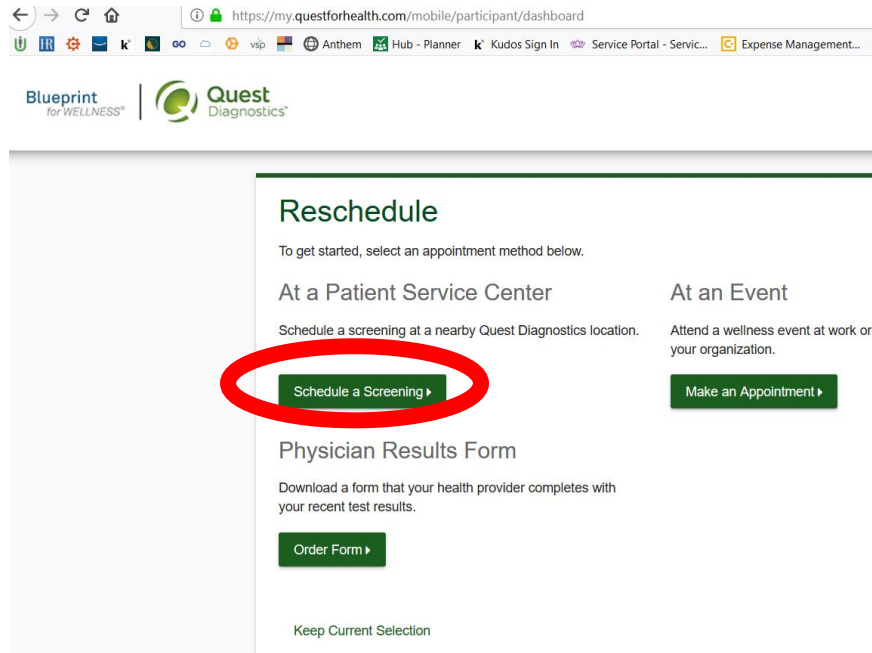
https://my.questforhealth.com/mobile/participant/dashboard

k GO vsp Anthem Hub - Planner k Kudos Sign In Service Portal - Servic... Expense Management...

Blueprint for WELLNESS® Quest Diagnostics®

Reschedule

To get started, select an appointment method below.

At a Patient Service Center

Schedule a screening at a nearby Quest Diagnostics location.

Schedule a Screening ▸

At an Event

Attend a wellness event at work or your organization.

Make an Appointment ▸

Physician Results Form

Download a form that your health provider completes with your recent test results.

Order Form ▸

Keep Current Selection